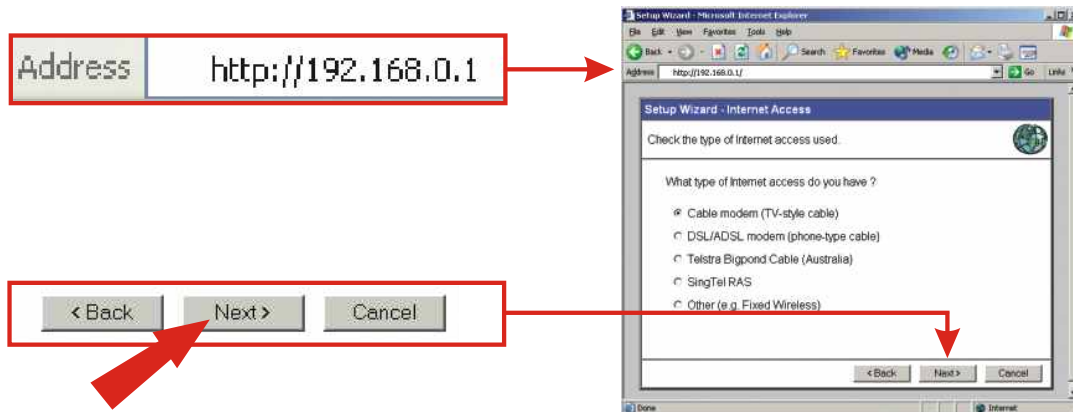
Address http://192.168.0.1

< Back Next > Cancel

Setup Wizard - Microsoft Internet Explorer

File Edit View Favorites Tools Help

Back Search Favorites Media

Address http://192.168.0.1/ Go Links

Setup Wizard - Internet Access

Check the type of Internet access used.

What type of Internet access do you have ?

Cable modem (TV-style cable)

DSL/ADSL modem (phone-type cable)

Telstra Bigpond Cable (Australia)

SingTel RAS

Other (e.g. Fixed Wireless)

< Back Next > Cancel

Done Internet